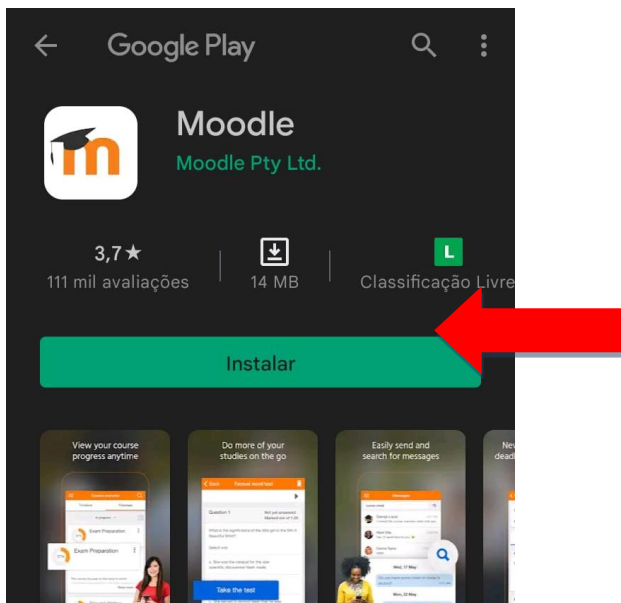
Google Play

Moodle
Moodle Pty Ltd.

3,7★
111 mil avaliações

14 MB

L
Classificação Livre

Instalar

View your course progress anytime

Exam Preparation

Exam Preparation

Do more of your studies on the go

Question 1

Take the test

Easily send and search for messages

Messages

Wed, 17 May

Mon, 22 May

Nev
dead